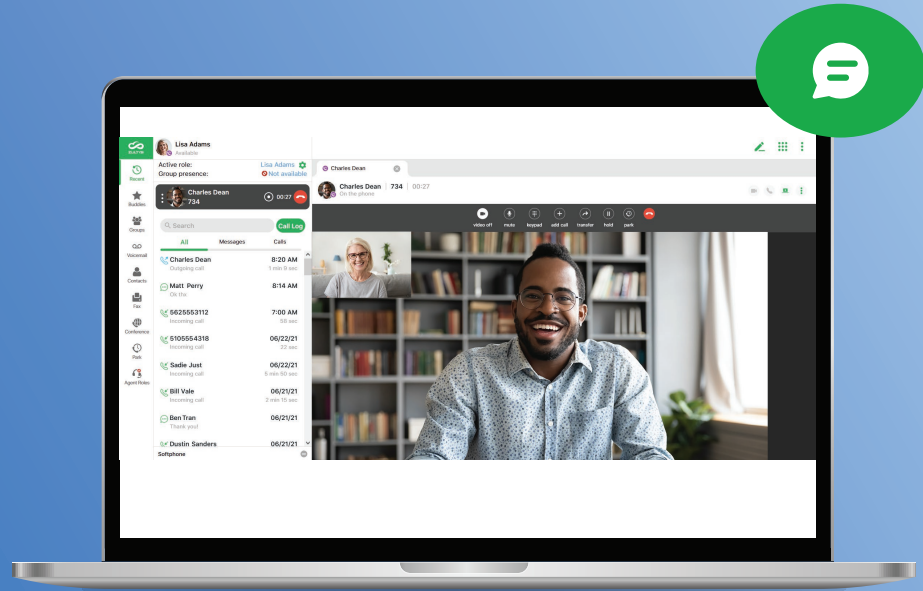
Lisa Adams
Available

Active role: Lisa Adams
Group presence: Not available

Recent
Buddies
Groups
Voicemail
Contacts
Fax
Conference
Park
Agent Roles

Charles Dean
734
00:27

Search
Call Log

All Messages Calls

Charles Dean 8:20 AM
Outgoing call 1 min 9 sec

Matt Perry 8:14 AM
Ok thx

5625553112 7:00 AM
Incoming call 58 sec

5105554318 06/22/21
Incoming call 33 sec

Sadie Just 06/22/21
Incoming call 5 min 50 sec

Bill Vale 06/21/21
Incoming call 2 min 15 sec

Ben Tran 06/21/21
Thank you!

Dustin Sanders 06/21/21

Softphone

Charles Dean

Charles Dean | 734 | 00:27
On the phone

video off mute keypad add call transfer hold park